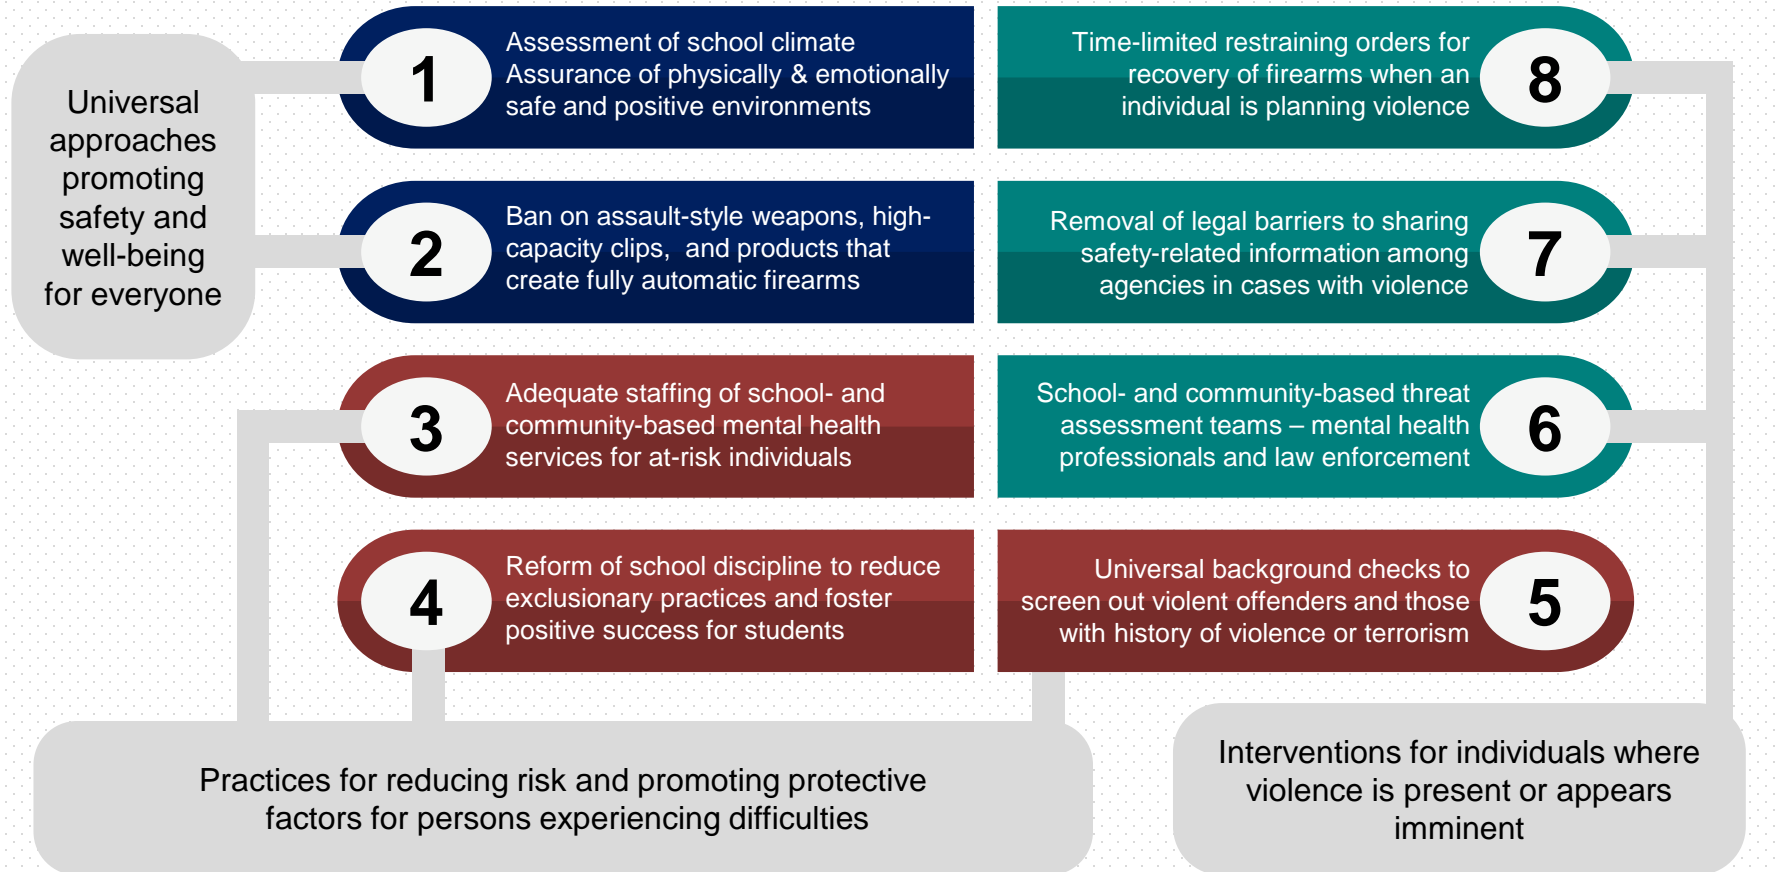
Universal approaches promoting safety and well-being for everyone

1
Assessment of school climate
Assurance of physically & emotionally safe and positive environments

2
Ban on assault-style weapons, high-capacity clips, and products that create fully automatic firearms

3
Adequate staffing of school- and community-based mental health services for at-risk individuals

4
Reform of school discipline to reduce exclusionary practices and foster positive success for students

Time-limited restraining orders for recovery of firearms when an individual is planning violence
8

Removal of legal barriers to sharing safety-related information among agencies in cases with violence
7

School- and community-based threat assessment teams – mental health professionals and law enforcement
6

Universal background checks to screen out violent offenders and those with history of violence or terrorism
5

Practices for reducing risk and promoting protective factors for persons experiencing difficulties

Interventions for individuals where violence is present or appears imminent